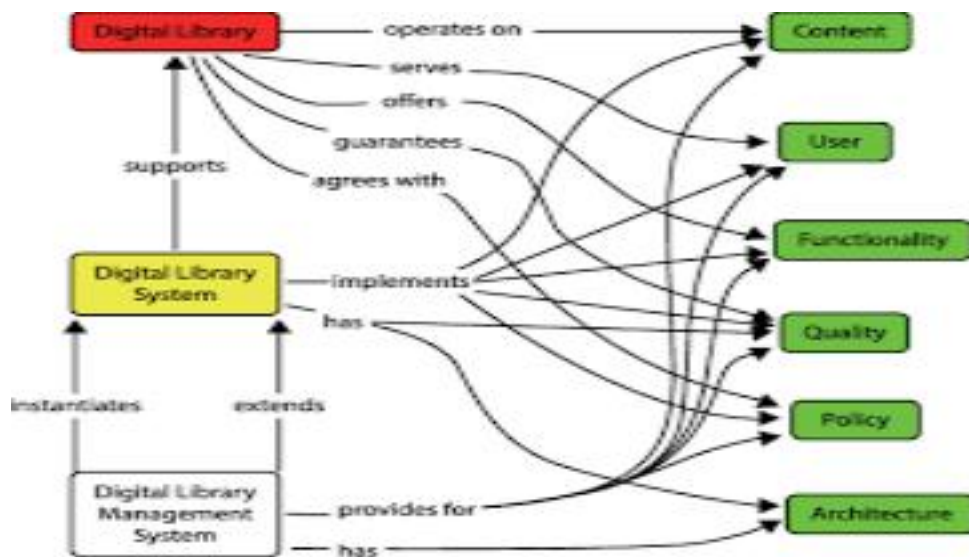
Digital Library

operates on

serves

offers

guarantees

agrees with

supports

Digital Library System

implements

has

instantiates

extends

Digital Library Management System

provides for

has

Content

User

Functionality

Quality

Policy

Architecture